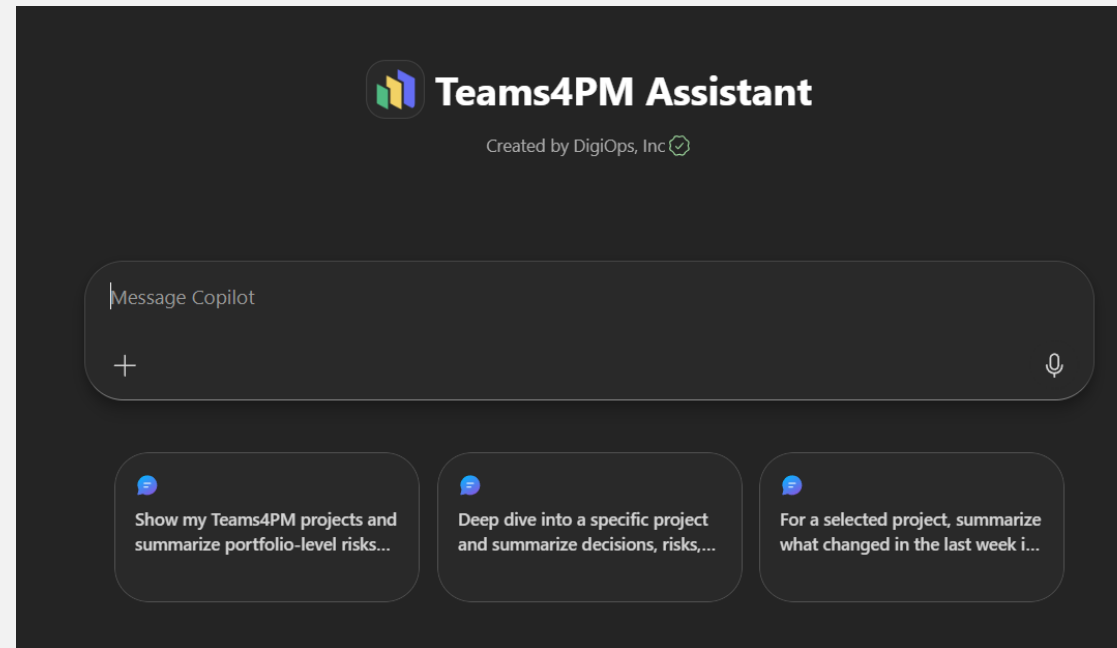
Teams4PM Assistant

Created by DigiOps, Inc

Message Copilot

Show my Teams4PM projects and summarize portfolio-level risks...

Deep dive into a specific project and summarize decisions, risks,...

For a selected project, summarize what changed in the last week i...